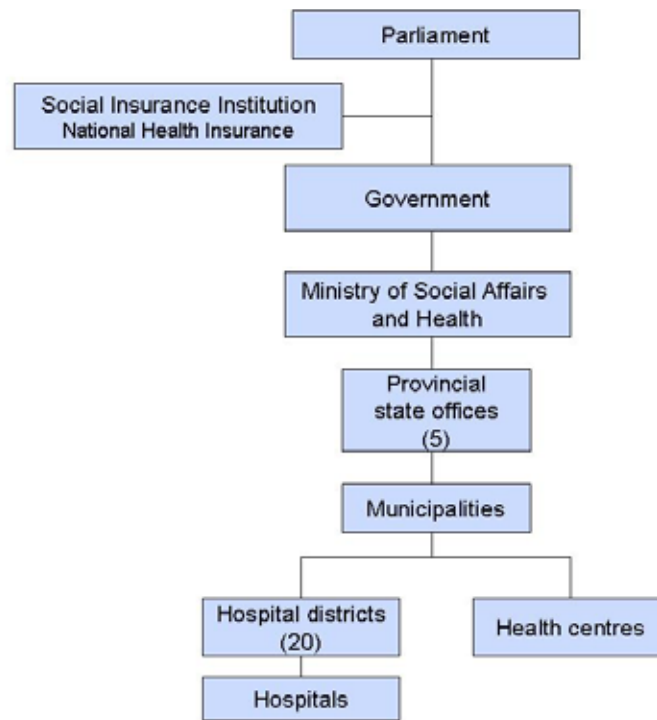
Parliament

Social Insurance Institution
National Health Insurance

Government

Ministry of Social Affairs and Health

Provincial state offices (5)

Municipalities

Hospital districts (20)

Health centres

Hospitals